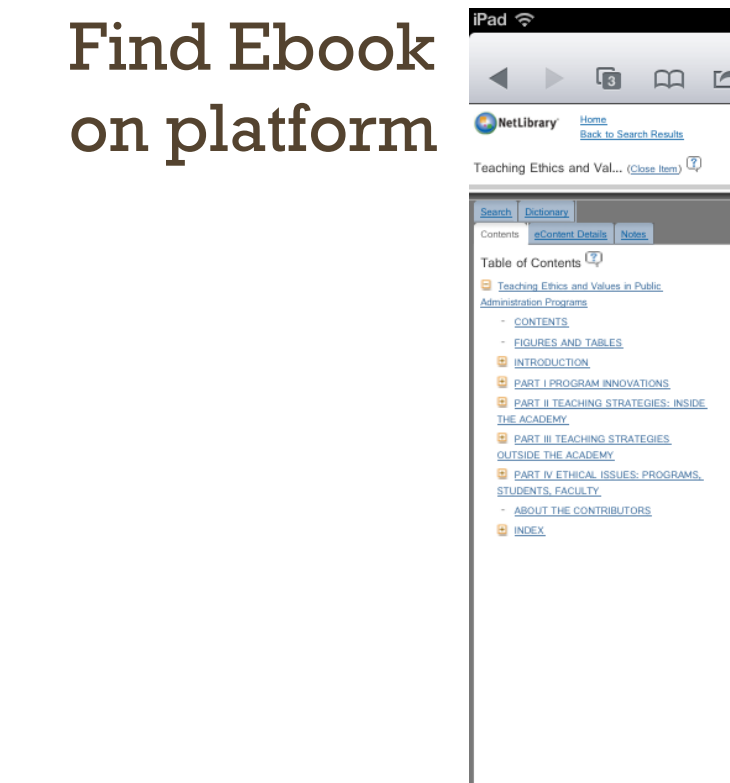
Find Ebook on platform

iPad

3

NetLibrary

Home
Back to Search Results

Teaching Ethics and Val... (Close Item)

Search | Dictionary

Contents | eContent Details | Notes

Table of Contents

Teaching Ethics and Values in Public Administration Programs

- CONTENTS
- FIGURES AND TABLES

INTRODUCTION

PART I PROGRAM INNOVATIONS

PART II TEACHING STRATEGIES: INSIDE THE ACADEMY

PART III TEACHING STRATEGIES OUTSIDE THE ACADEMY

PART IV ETHICAL ISSUES: PROGRAMS, STUDENTS, FACULTY

- ABOUT THE CONTRIBUTORS

INDEX